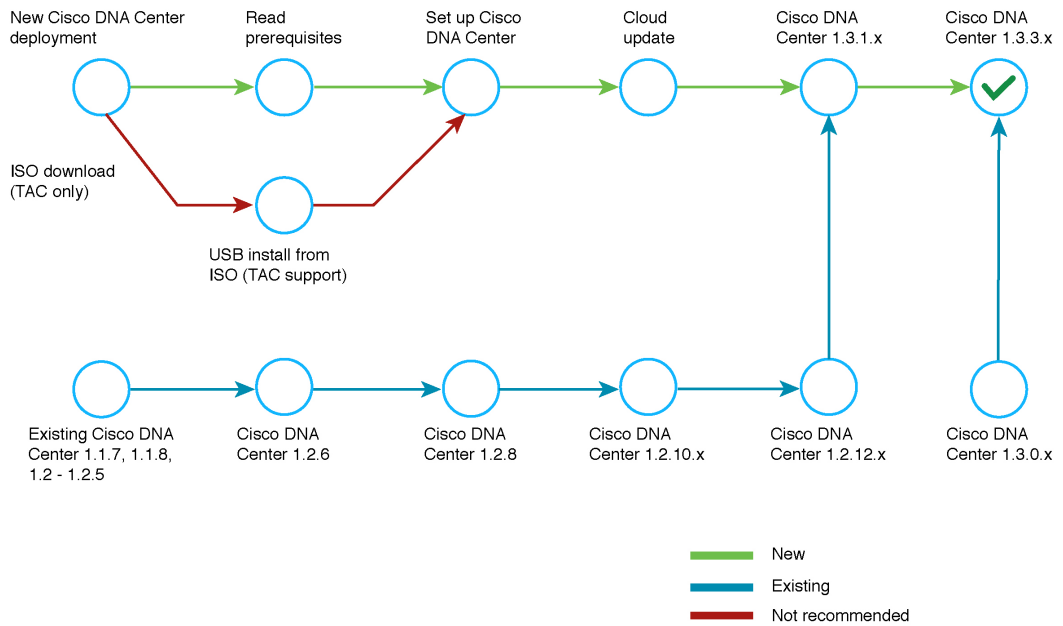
New Cisco DNA Center deployment

Read prerequisites

Set up Cisco DNA Center

Cloud update

Cisco DNA Center 1.3.1.x

Cisco DNA Center 1.3.3.x

ISO download (TAC only)

USB install from ISO (TAC support)

Existing Cisco DNA Center 1.1.7, 1.1.8, 1.2 - 1.2.5

Cisco DNA Center 1.2.6

Cisco DNA Center 1.2.8

Cisco DNA Center 1.2.10.x

Cisco DNA Center 1.2.12.x

Cisco DNA Center 1.3.0.x

New

Existing

Not recommended